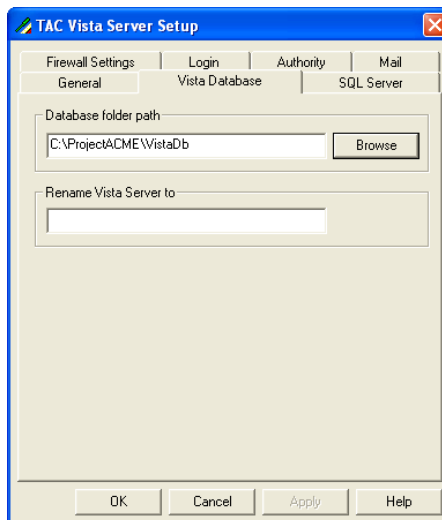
TAC Vista Server Setup

Firewall Settings | Login | Authority | Mail
General | Vista Database | SQL Server

Database folder path
C:\ProjectACME\VistaDb
Browse

Rename Vista Server to

OK | Cancel | Apply | Help